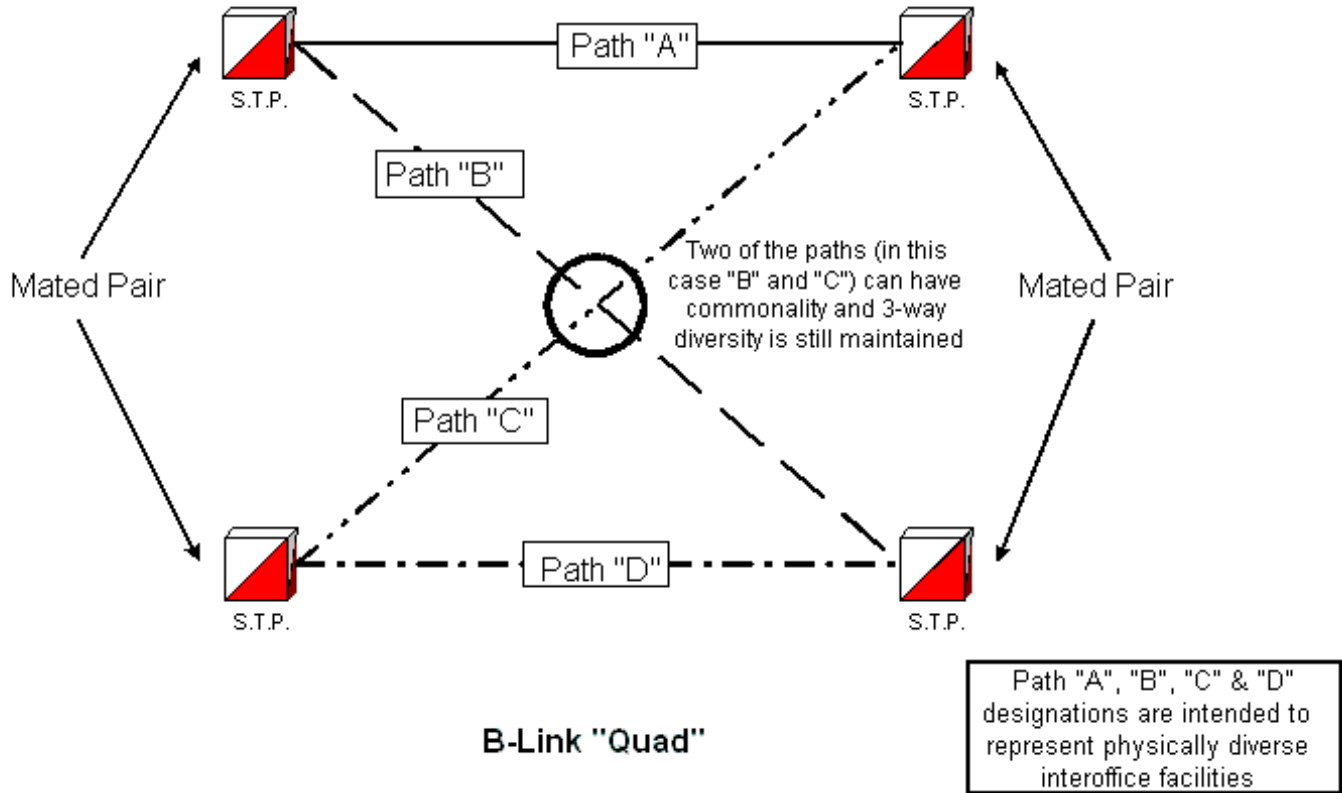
S.T.P.

Path "A"

S.T.P.

Path "B"

Mated Pair

Two of the paths (in this case "B" and "C") can have commonality and 3-way diversity is still maintained

Mated Pair

Path "C"

S.T.P.

Path "D"

S.T.P.

Path "A", "B", "C" & "D" designations are intended to represent physically diverse interoffice facilities

B-Link "Quad"